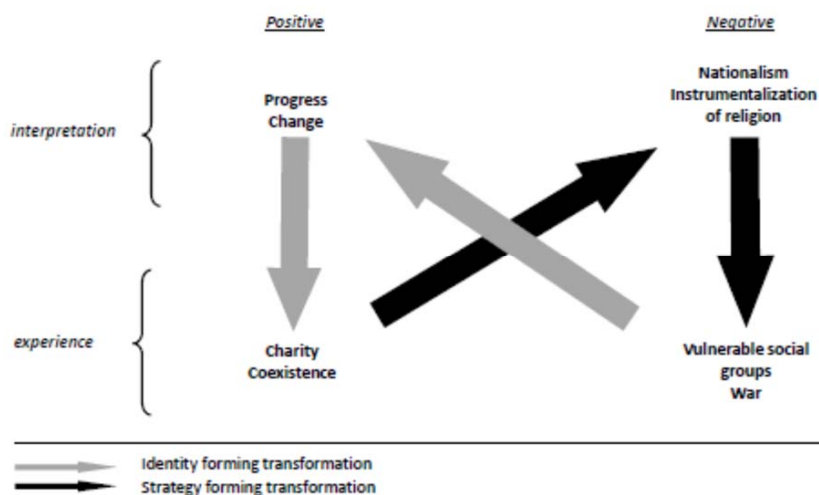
Positive

Negative

interpretation

Progress
Change

Nationalism
Instrumentalization of religion

experience

Charity
Coexistence

Vulnerable social groups
War

Identity forming transformation
Strategy forming transformation